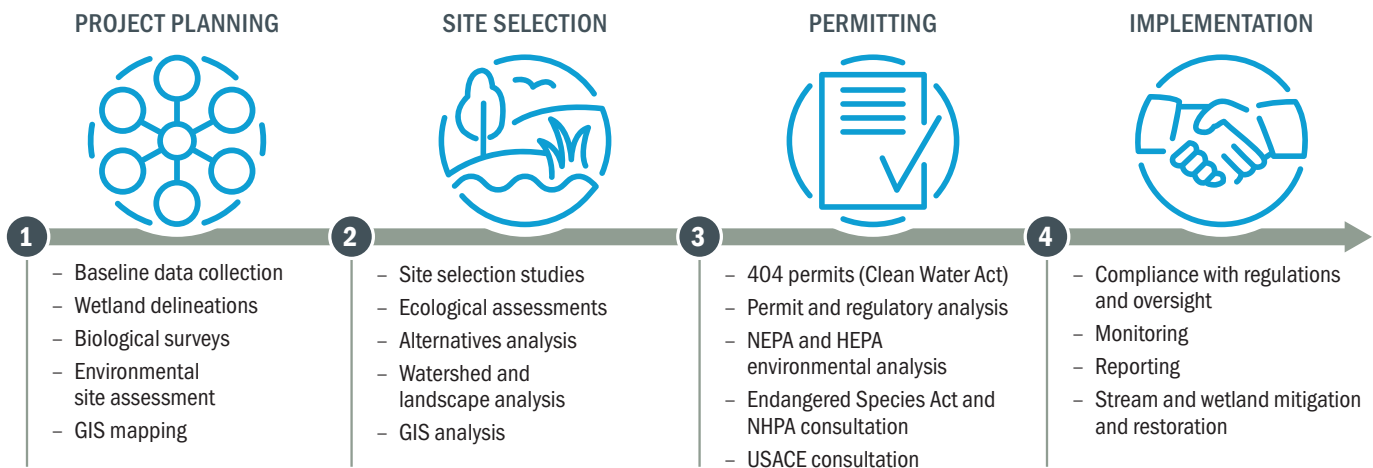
PROJECT PLANNING

1

– Baseline data collection
– Wetland delineations
– Biological surveys
– Environmental site assessment
– GIS mapping

SITE SELECTION

2

– Site selection studies
– Ecological assessments
– Alternatives analysis
– Watershed and landscape analysis
– GIS analysis

PERMITTING

3

– 404 permits (Clean Water Act)
– Permit and regulatory analysis
– NEPA and HEPA environmental analysis
– Endangered Species Act and NHPA consultation
– USACE consultation

IMPLEMENTATION

4

– Compliance with regulations and oversight
– Monitoring
– Reporting
– Stream and wetland mitigation and restoration